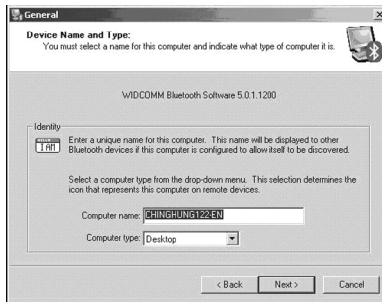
General

Device Name and Type:
You must select a name for this computer and indicate what type of computer it is.

WIDCOMM Bluetooth Software 5.0.1.1200

Identity

I AM

Enter a unique name for this computer. This name will be displayed to other Bluetooth devices if this computer is configured to allow itself to be discovered.

Select a computer type from the drop-down menu. This selection determines the icon that represents this computer on remote devices.

Computer name: CHINGHUNG122-EN

Computer type: Desktop

< Back Next > Cancel